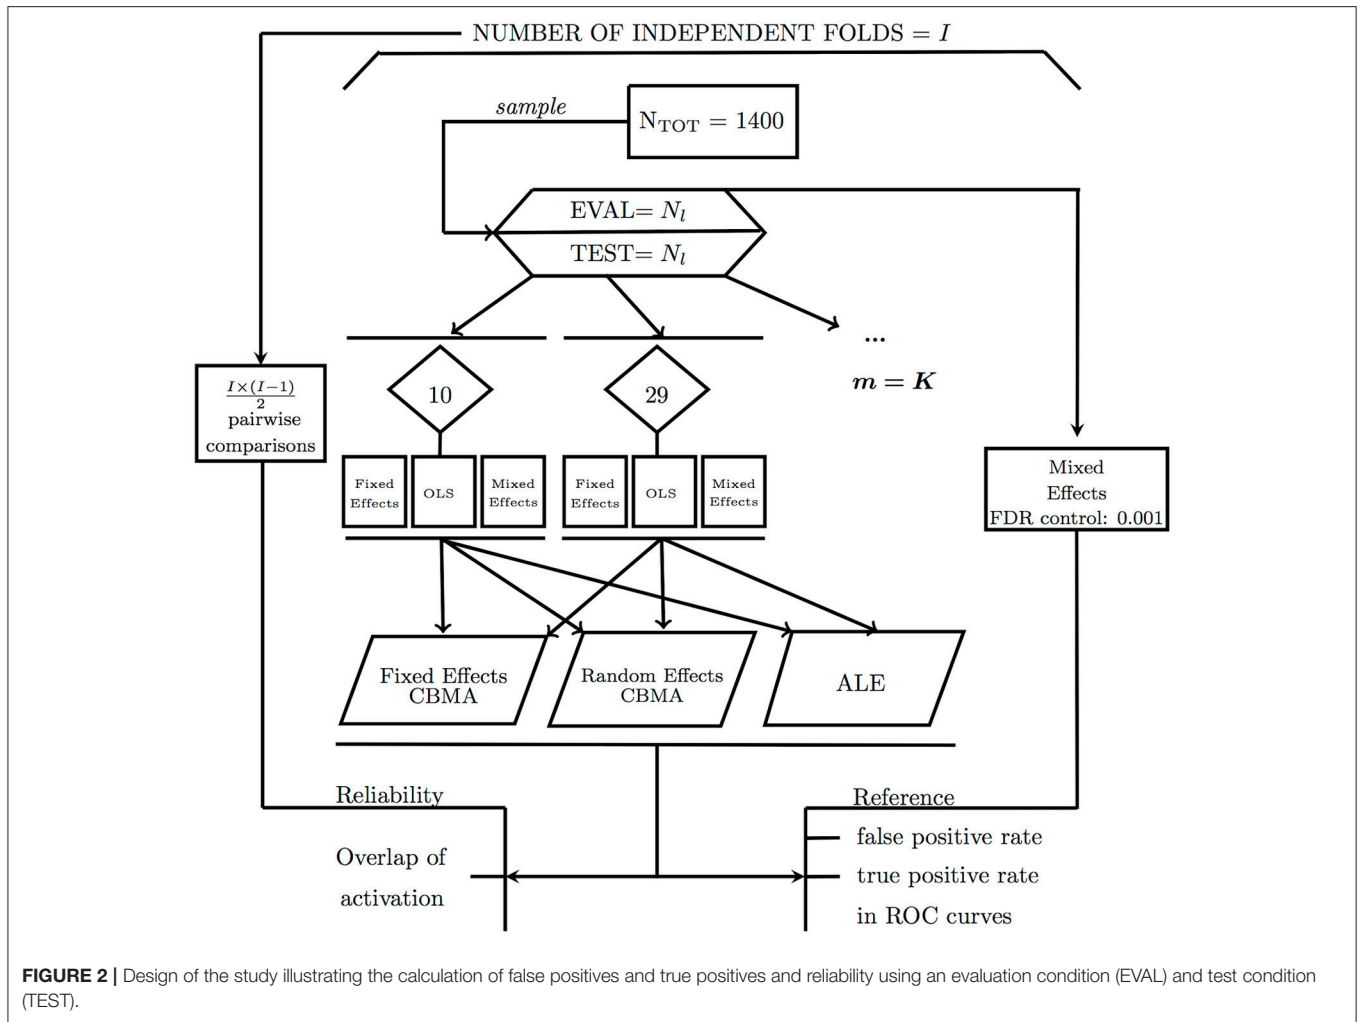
NUMBER OF INDEPENDENT FOLDS = $I$

sample

$\text{N}_{\text{TOT}} = 1400$

EVAL= $N_l$

TEST= $N_l$

...

$m = K$

$\frac{I\times(I-1)}{2}$ pairwise comparisons

10

29

Fixed Effects

OLS

Mixed Effects

Fixed Effects

OLS

Mixed Effects

Mixed Effects FDR control: 0.001

Fixed Effects CBMA

Random Effects CBMA

ALE

Reliability

Overlap of activation

Reference

false positive rate

true positive rate

in ROC curves

**FIGURE 2 |** Design of the study illustrating the calculation of false positives and true positives and reliability using an evaluation condition (EVAL) and test condition (TEST).